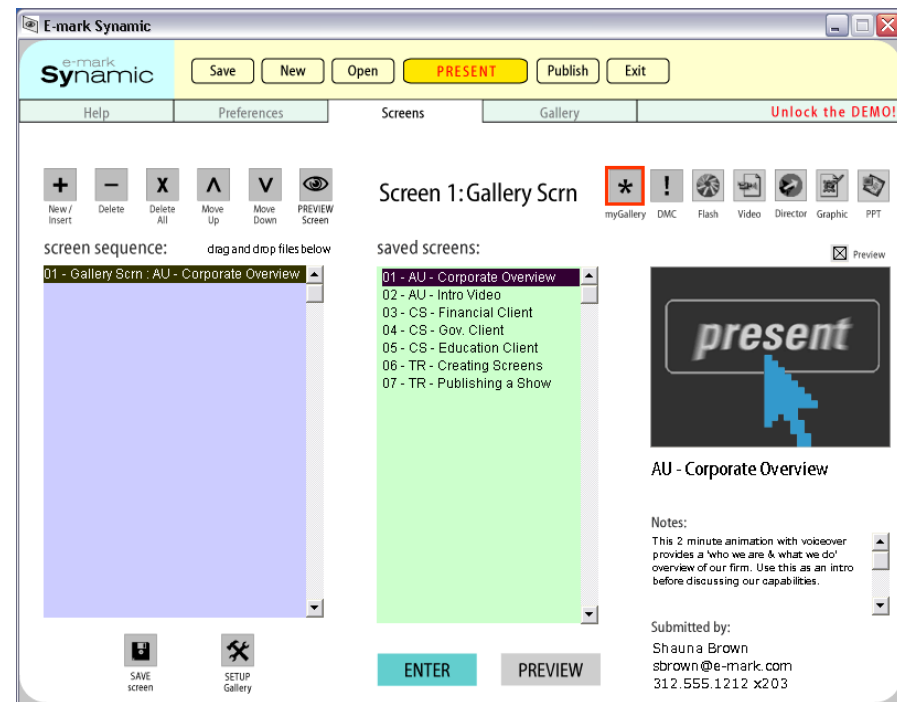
E-mark Synamic

e-mark
Synamic

Save New Open PRESENT Publish Exit

Help Preferences Screens Gallery Unlock the DEMO!

+ New / Insert
– Delete
X Delete All
Λ Move Up
V Move Down
PREVIEW Screen

Screen 1: Gallery Scrn

* myGallery
! DMC
Flash
Video
Director
Graphic
PPT

screen sequence: drag and drop files below

01 - Gallery Scrn : AU - Corporate Overview

saved screens:

01 - AU - Corporate Overview
02 - AU - Intro Video
03 - CS - Financial Client
04 - CS - Gov. Client
05 - CS - Education Client
06 - TR - Creating Screens
07 - TR - Publishing a Show

Preview

present

AU - Corporate Overview

Notes:

This 2 minute animation with voiceover provides a 'who we are & what we do' overview of our firm. Use this as an intro before discussing our capabilities.

Submitted by:

Shauna Brown
sbrown@e-mark.com
312.555.1212 x203

SAVE screen

SETUP Gallery

ENTER

PREVIEW